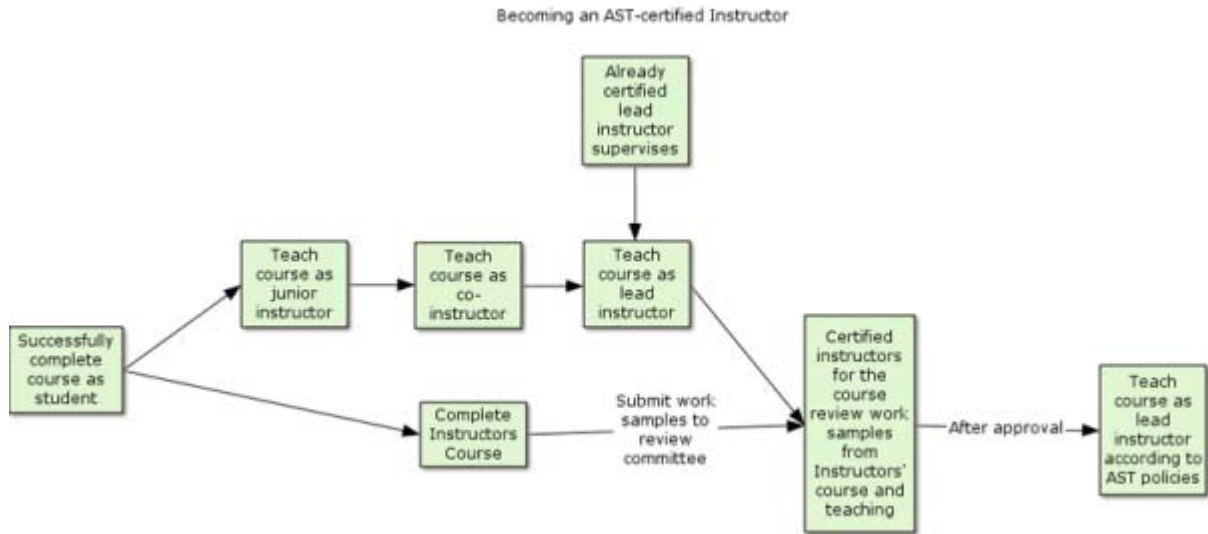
Becoming an AST-certified Instructor

Already certified lead instructor supervises

Successfully complete course as student

Teach course as junior instructor

Teach course as co-instructor

Teach course as lead instructor

Complete Instructors Course

Submit work samples to review committee

Certified instructors for the course review work samples from Instructors' course and teaching

After approval

Teach course as lead instructor according to AST policies